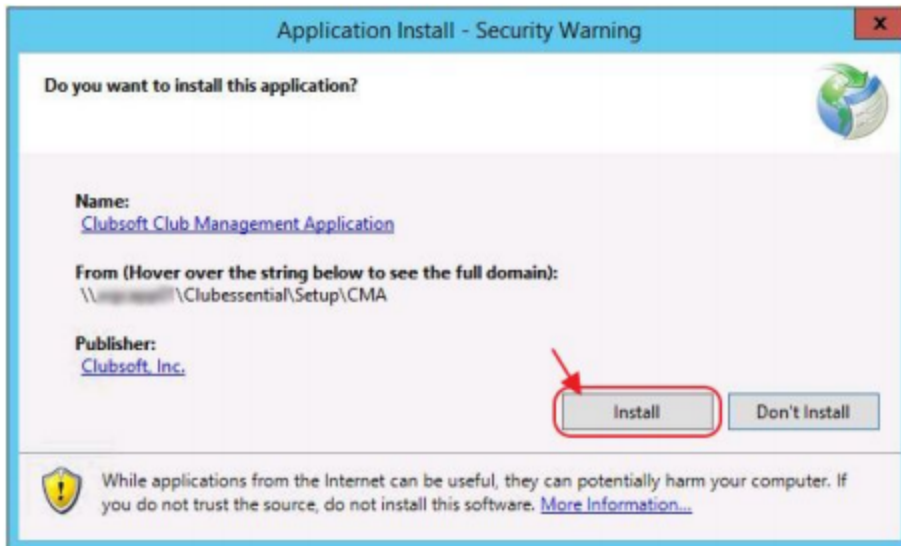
Application Install - Security Warning

x

Do you want to install this application?

Name:
Clubsoft Club Management Application

From (Hover over the string below to see the full domain):
\\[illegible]\Clubessential\Setup\CMA

Publisher:
Clubsoft, Inc.

Install

Don't Install

While applications from the Internet can be useful, they can potentially harm your computer. If you do not trust the source, do not install this software. More Information...